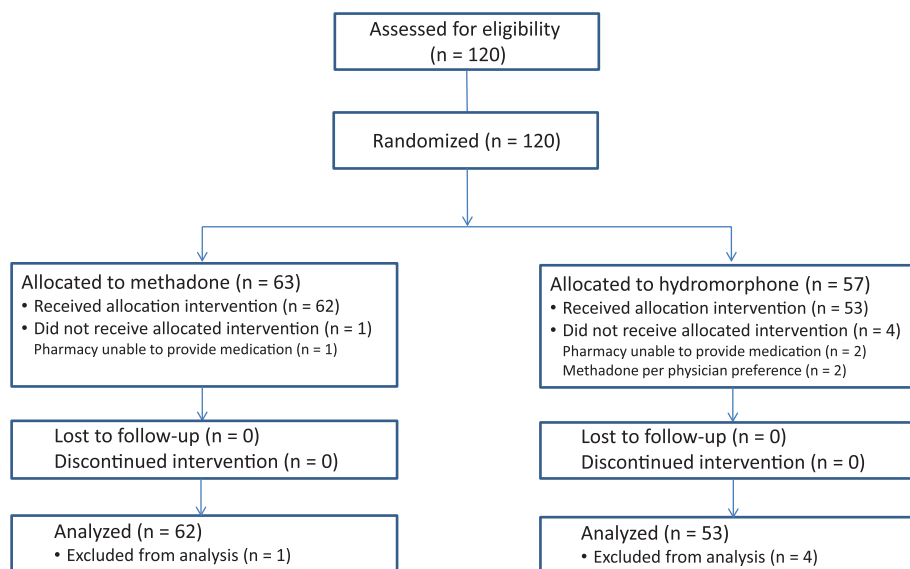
Assessed for eligibility
(n = 120)

Randomized (n = 120)

Allocated to methadone (n = 63)
• Received allocation intervention (n = 62)
• Did not receive allocated intervention (n = 1)
Pharmacy unable to provide medication (n = 1)

Lost to follow-up (n = 0)
Discontinued intervention (n = 0)

Analyzed (n = 62)
• Excluded from analysis (n = 1)

Allocated to hydromorphone (n = 57)
• Received allocation intervention (n = 53)
• Did not receive allocated intervention (n = 4)
Pharmacy unable to provide medication (n = 2)
Methadone per physician preference (n = 2)

Lost to follow-up (n = 0)
Discontinued intervention (n = 0)

Analyzed (n = 53)
• Excluded from analysis (n = 4)